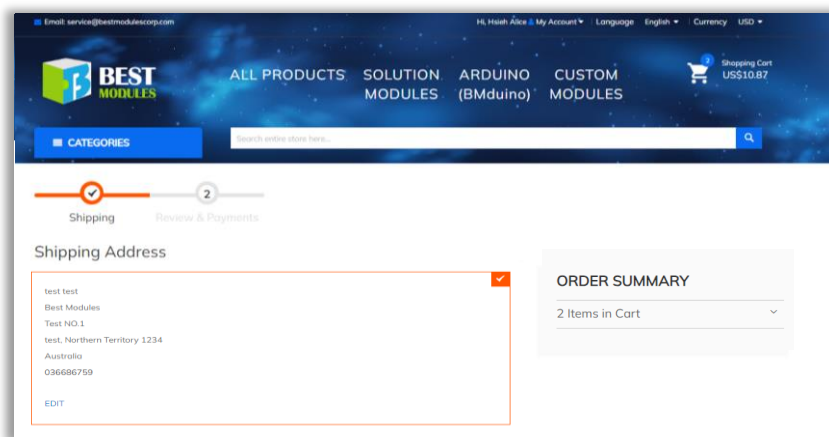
Email: service@bestmodulescorp.com

Hi, Hsieh Alice | My Account | Language English | Currency USD

BEST MODULES

ALL PRODUCTS SOLUTION MODULES ARDUINO (BMduino) CUSTOM MODULES

2 Shopping Cart US$10.87

CATEGORIES

Search entire store here...

Shipping

2

Review & Payments

Shipping Address

test test
Best Modules
Test NO.1
test, Northern Territory 1234
Australia
036686759

EDIT

ORDER SUMMARY

2 Items in Cart